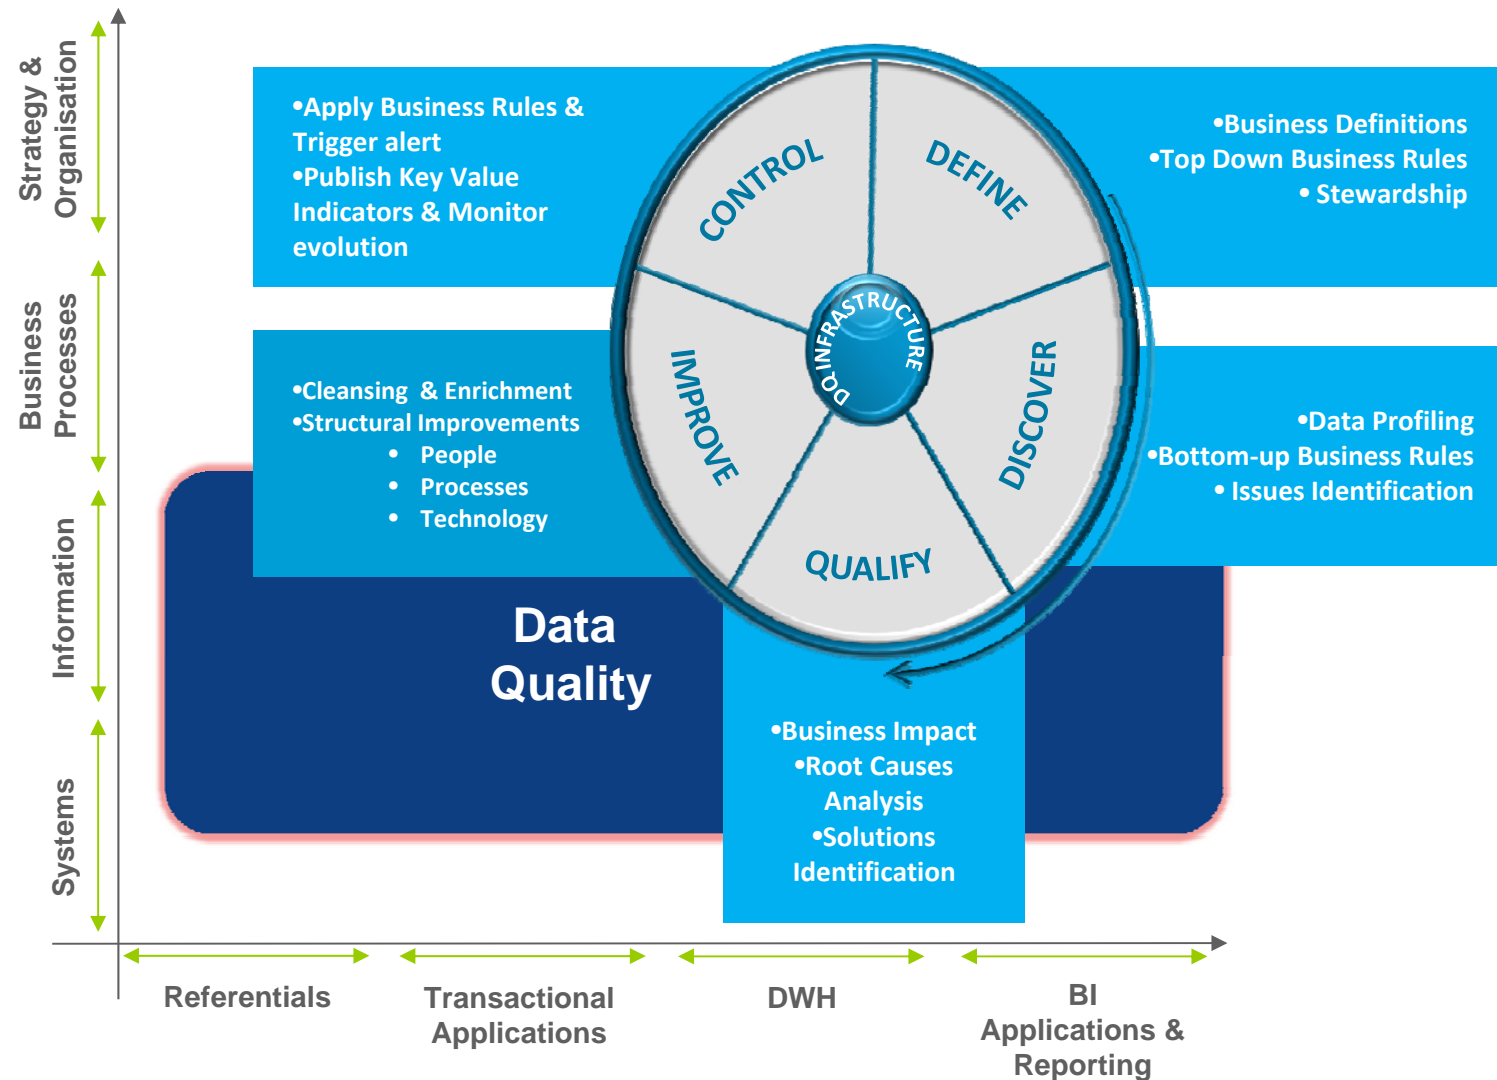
Strategy & Organisation

Business Processes

Information

Systems

•Apply Business Rules & Trigger alert
•Publish Key Value Indicators & Monitor evolution

CONTROL

DEFINE

•Business Definitions
•Top Down Business Rules
• Stewardship

DQ INFRASTRUCTURE

•Cleansing & Enrichment
•Structural Improvements
• People
• Processes
• Technology

IMPROVE

DISCOVER

•Data Profiling
•Bottom-up Business Rules
• Issues Identification

QUALIFY

Data Quality

•Business Impact
•Root Causes Analysis
•Solutions Identification

Referentials

Transactional Applications

DWH

BI Applications & Reporting